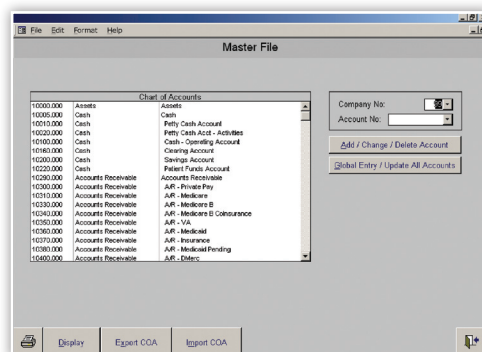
File Edit Format Help

Master File

Chart of Accounts

| | | |
|---|---|---|
| 10000.000 | Assets | Assets |
| 10005.000 | Cash | Cash |
| 10010.000 | Cash | Petty Cash Account |
| 10020.000 | Cash | Petty Cash Acct - Activities |
| 10100.000 | Cash | Cash - Operating Account |
| 10160.000 | Cash | Clearing Account |
| 10200.000 | Cash | Savings Account |
| 10220.000 | Cash | Patient Funds Account |
| 10290.000 | Accounts Receivable | Accounts Receivable |
| 10300.000 | Accounts Receivable | A/R - Private Pay |
| 10310.000 | Accounts Receivable | A/R - Medicare |
| 10330.000 | Accounts Receivable | A/R - Medicare B |
| 10340.000 | Accounts Receivable | A/R - Medicare B Coinsurance |
| 10350.000 | Accounts Receivable | A/R - VA |
| 10360.000 | Accounts Receivable | A/R - Medicaid |
| 10370.000 | Accounts Receivable | A/R - Insurance |
| 10380.000 | Accounts Receivable | A/R - Medicaid Pending |
| 10400.000 | Accounts Receivable | A/R - DMerc |

Company No: 
Account No:

Add / Change / Delete Account

Global Entry / Update All Accounts

Display Export COA Import COA